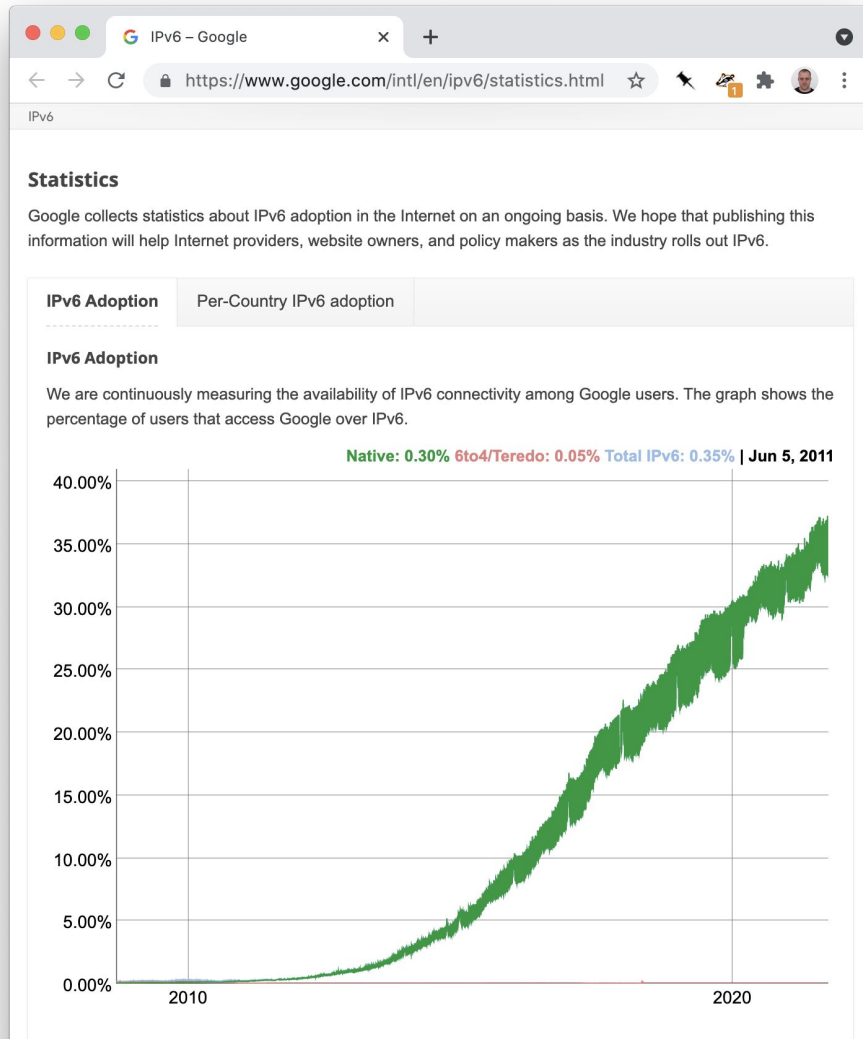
IPv6 – Google

https://www.google.com/intl/en/ipv6/statistics.html

1

IPv6

Statistics

Google collects statistics about IPv6 adoption in the Internet on an ongoing basis. We hope that publishing this information will help Internet providers, website owners, and policy makers as the industry rolls out IPv6.

IPv6 Adoption | Per-Country IPv6 adoption

IPv6 Adoption

We are continuously measuring the availability of IPv6 connectivity among Google users. The graph shows the percentage of users that access Google over IPv6.

Native: 0.30% 6to4/Teredo: 0.05% Total IPv6: 0.35% | Jun 5, 2011

40.00%
35.00%
30.00%
25.00%
20.00%
15.00%
10.00%
5.00%
0.00%

2010
2020